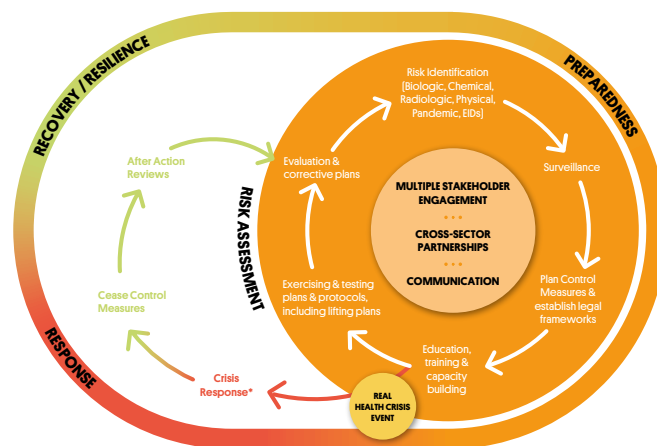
RECOVERY / RESILIENCE

PREPAREDNESS

RESPONSE

RISK ASSESSMENT

Risk Identification (Biologic, Chemical, Radiologic, Physical, Pandemic, EIDs)

Surveillance

Plan Control Measures & establish legal frameworks

Education, training & capacity building

Exercising & testing plans & protocols, including lifting plans

Evaluation & corrective plans

MULTIPLE STAKEHOLDER ENGAGEMENT

CROSS-SECTOR PARTNERSHIPS

COMMUNICATION

REAL HEALTH CRISIS EVENT

Crisis Response*

Cease Control Measures

After Action Reviews